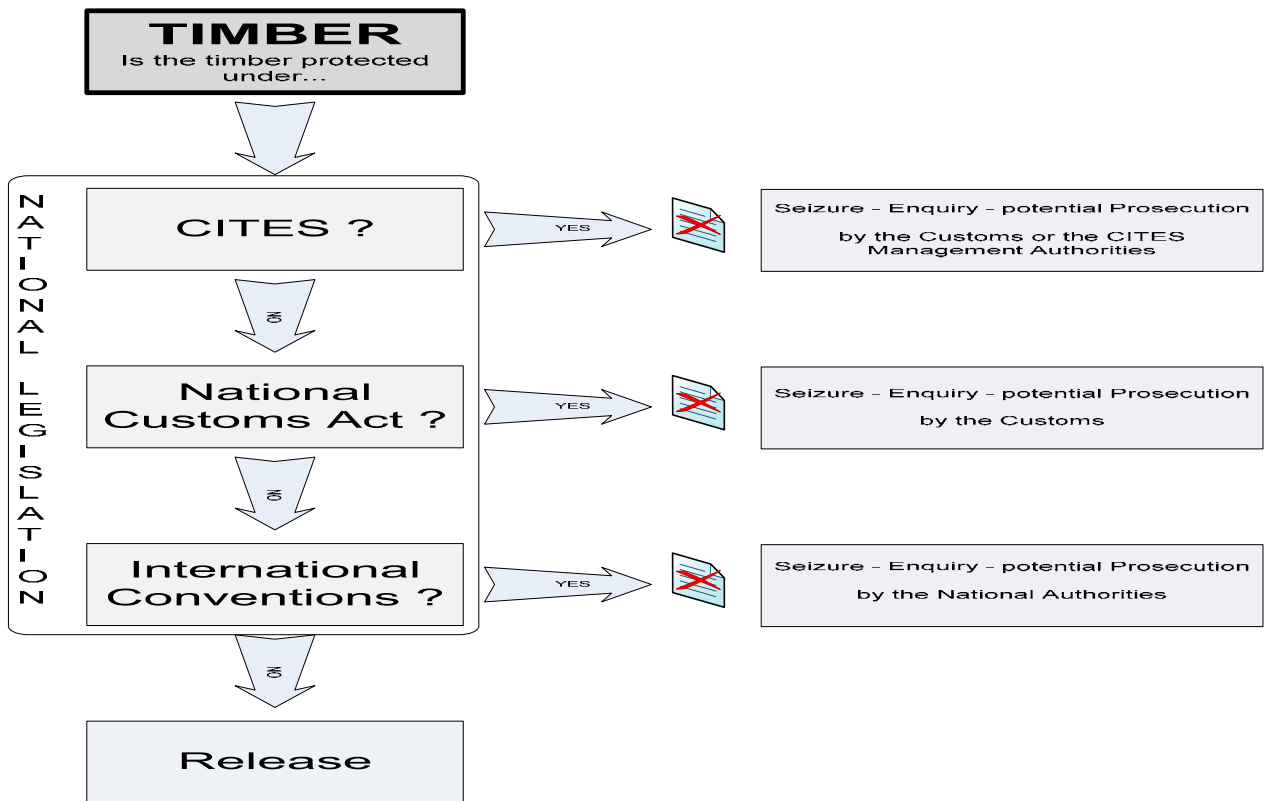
TIMBER
Is the timber protected under...

NATIONAL LEGISLATION

CITES ?

YES

Seizure - Enquiry - potential Prosecution

by the Customs or the CITES Management Authorities

NO

National Customs Act ?

YES

Seizure - Enquiry - potential Prosecution

by the Customs

NO

International Conventions ?

YES

Seizure - Enquiry - potential Prosecution

by the National Authorities

NO

Release